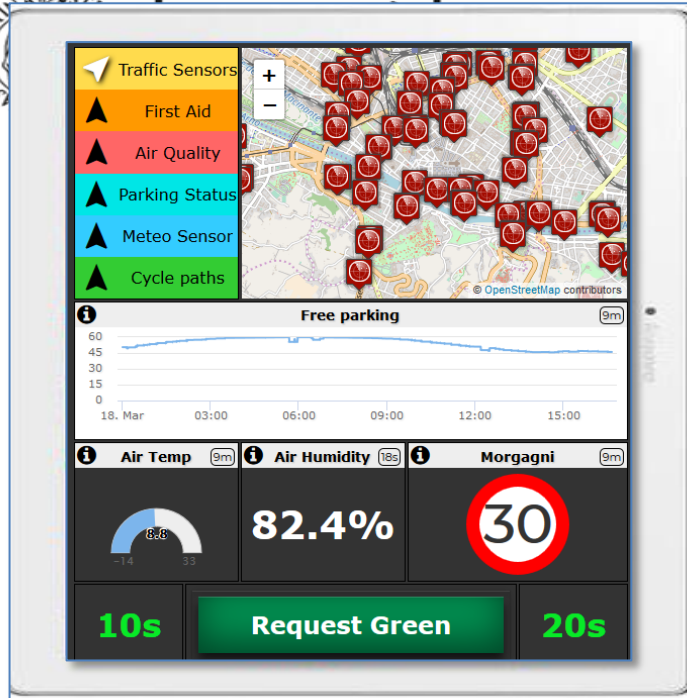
Traffic Sensors
First Aid
Air Quality
Parking Status
Meteo Sensor
Cycle paths

+
−

© OpenStreetMap contributors

Free parking
9m

60
45
30
15
0
18. Mar
03:00
06:00
09:00
12:00
15:00

Air Temp
9m
8.8
-14
33

Air Humidity
18s
82.4%

Morgagni
9m
30

10s
Request Green
20s